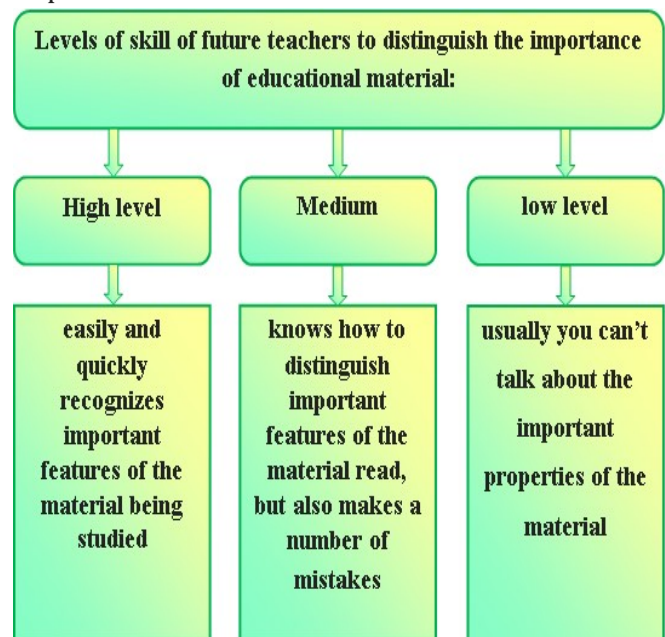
Levels of skill of future teachers to distinguish the importance of educational material:

High level

Medium

low level

easily and quickly recognizes important features of the material being studied

knows how to distinguish important features of the material read, but also makes a number of mistakes

usually you can't talk about the important properties of the material